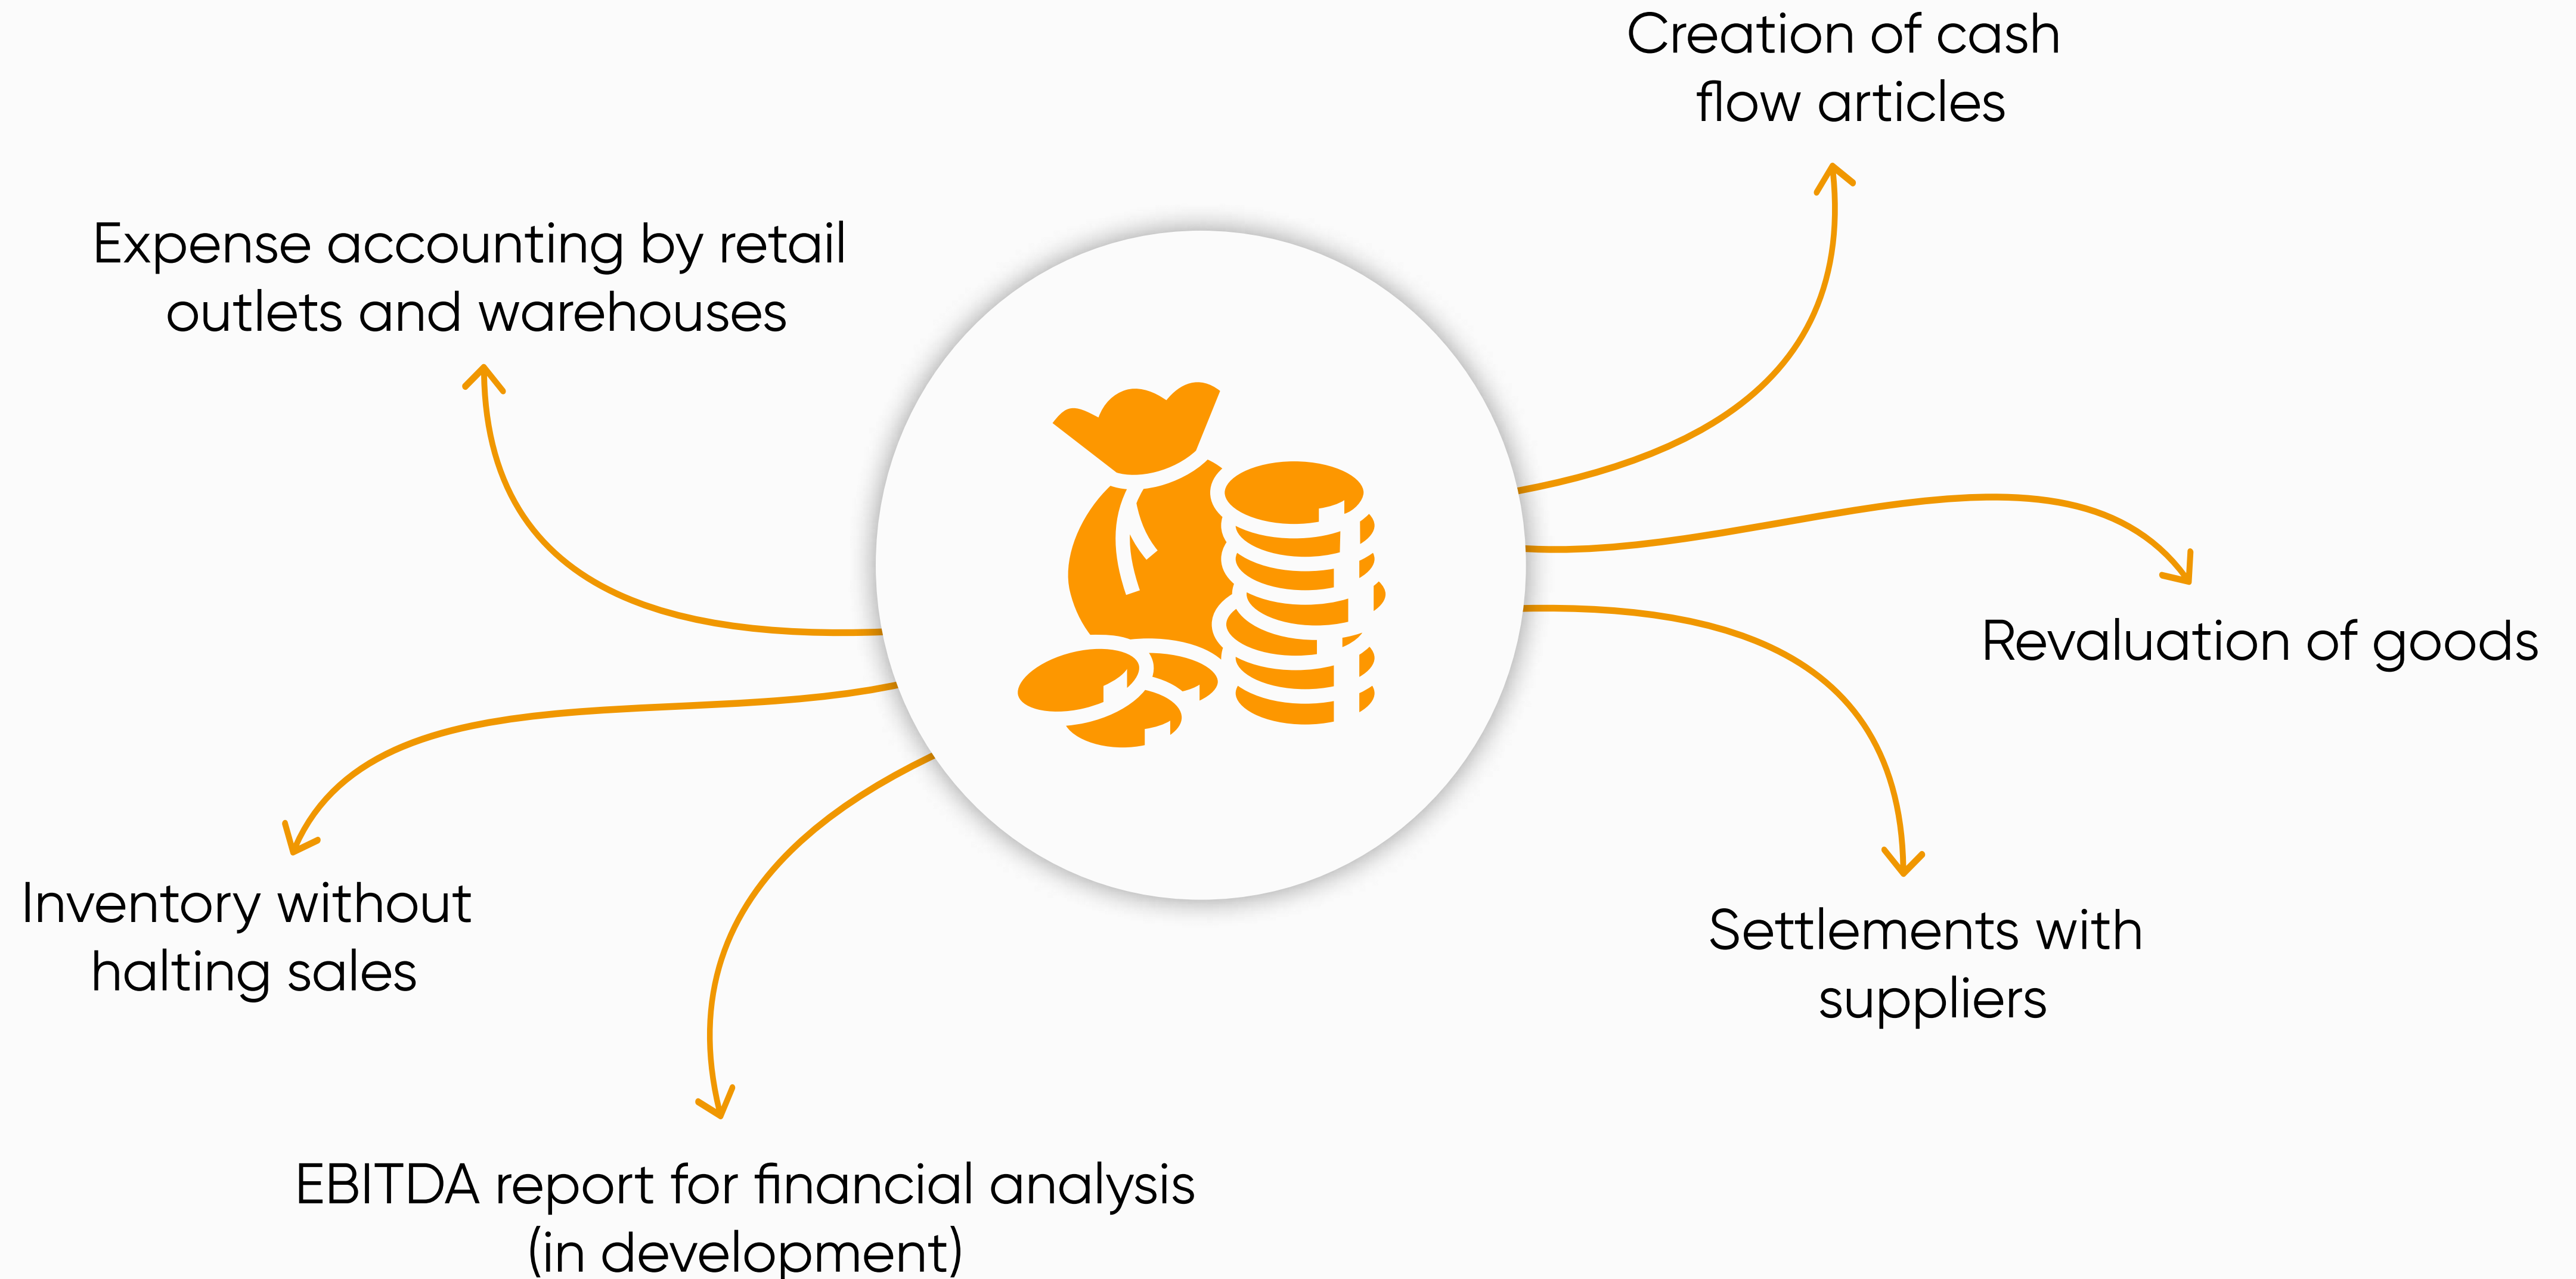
Creation of cash flow articles

Expense accounting by retail outlets and warehouses

Revaluation of goods

Inventory without halting sales

Settlements with suppliers

EBITDA report for financial analysis (in development)